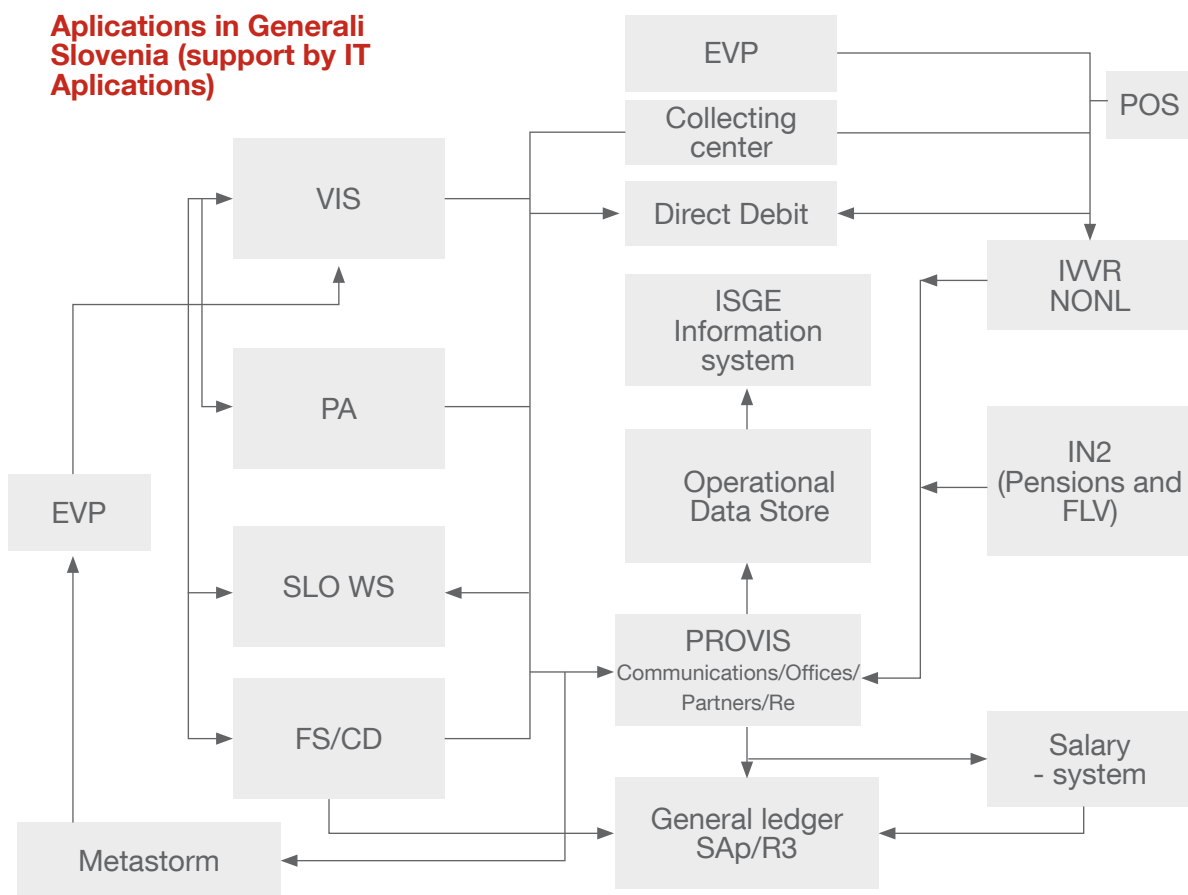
Aplications in Generali Slovenia (support by IT Aplications)

EVP

POS

Collecting center

VIS

Direct Debit

IVVR NONL

ISGE Information system

PA

Operational Data Store

IN2 (Pensions and FLV)

EVP

SLO WS

PROVIS Communications/Offices/ Partners/Re

FS/CD

Salary - system

General ledger SAp/R3

Metastorm